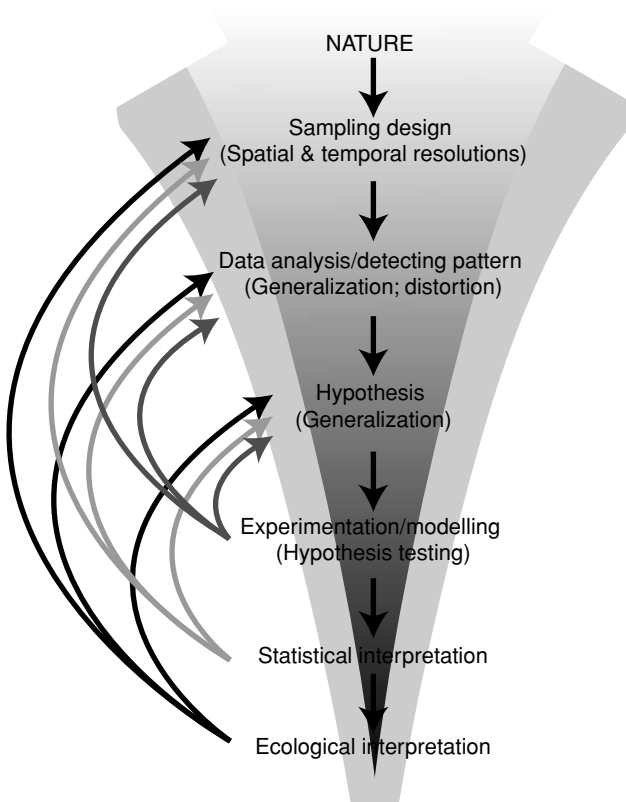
NATURE

Sampling design
(Spatial & temporal resolutions)

Data analysis/detecting pattern
(Generalization; distortion)

Hypothesis
(Generalization)

Experimentation/modelling
(Hypothesis testing)

Statistical interpretation

Ecological interpretation